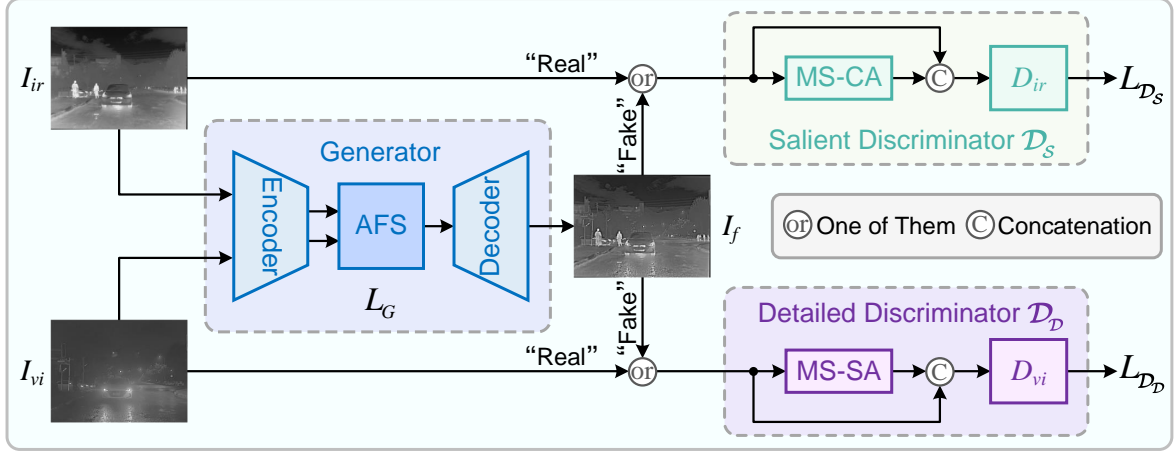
$I_{ir}$

"Real"

or

MS-CA

C

$D_{ir}$

$L_{\mathcal{D}_{\mathcal{S}}}$

Salient Discriminator $\mathcal{D}_{\mathcal{S}}$

"Fake"

Generator

Encoder

AFS

Decoder

$I_f$

or One of Them C Concatenation

$L_G$

"Fake"

Detailed Discriminator $\mathcal{D}_{\mathcal{D}}$

$I_{vi}$

"Real"

or

MS-SA

C

$D_{vi}$

$L_{\mathcal{D}_{\mathcal{D}}}$